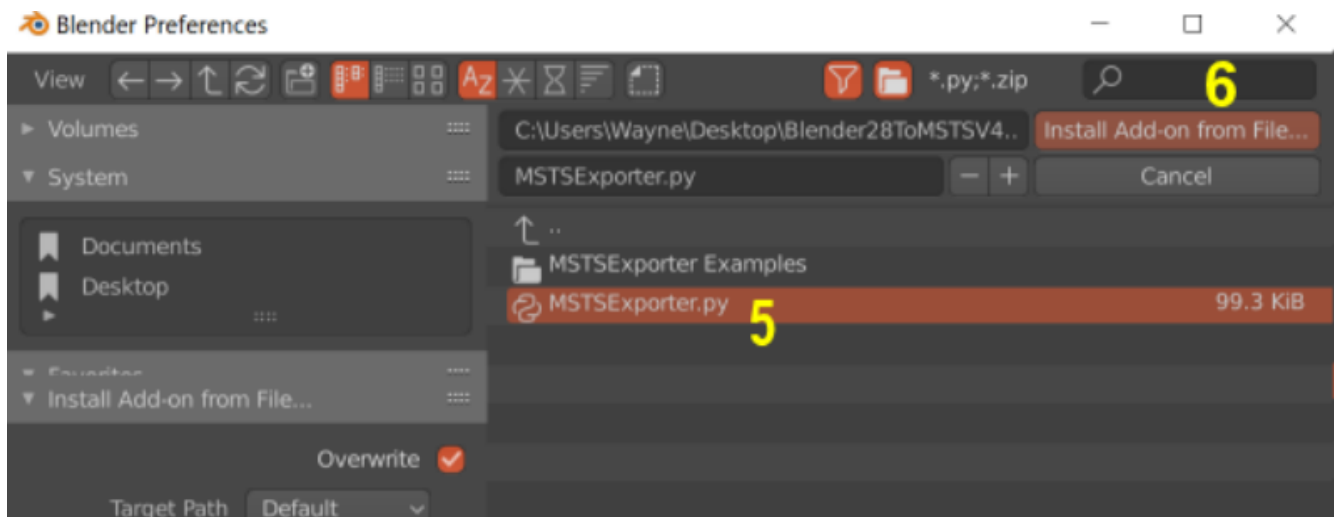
Blender Preferences

View

*.py;*.zip

6

Volumes

System

C:\Users\Wayne\Desktop\Blender28ToMSTSV4..

Install Add-on from File...

MSTSExporter.py

Cancel

Documents

Desktop

..

MSTSExporter Examples

MSTSExporter.py

99.3 KiB

5

Favorites

Install Add-on from File...

Overwrite

Target Path Default